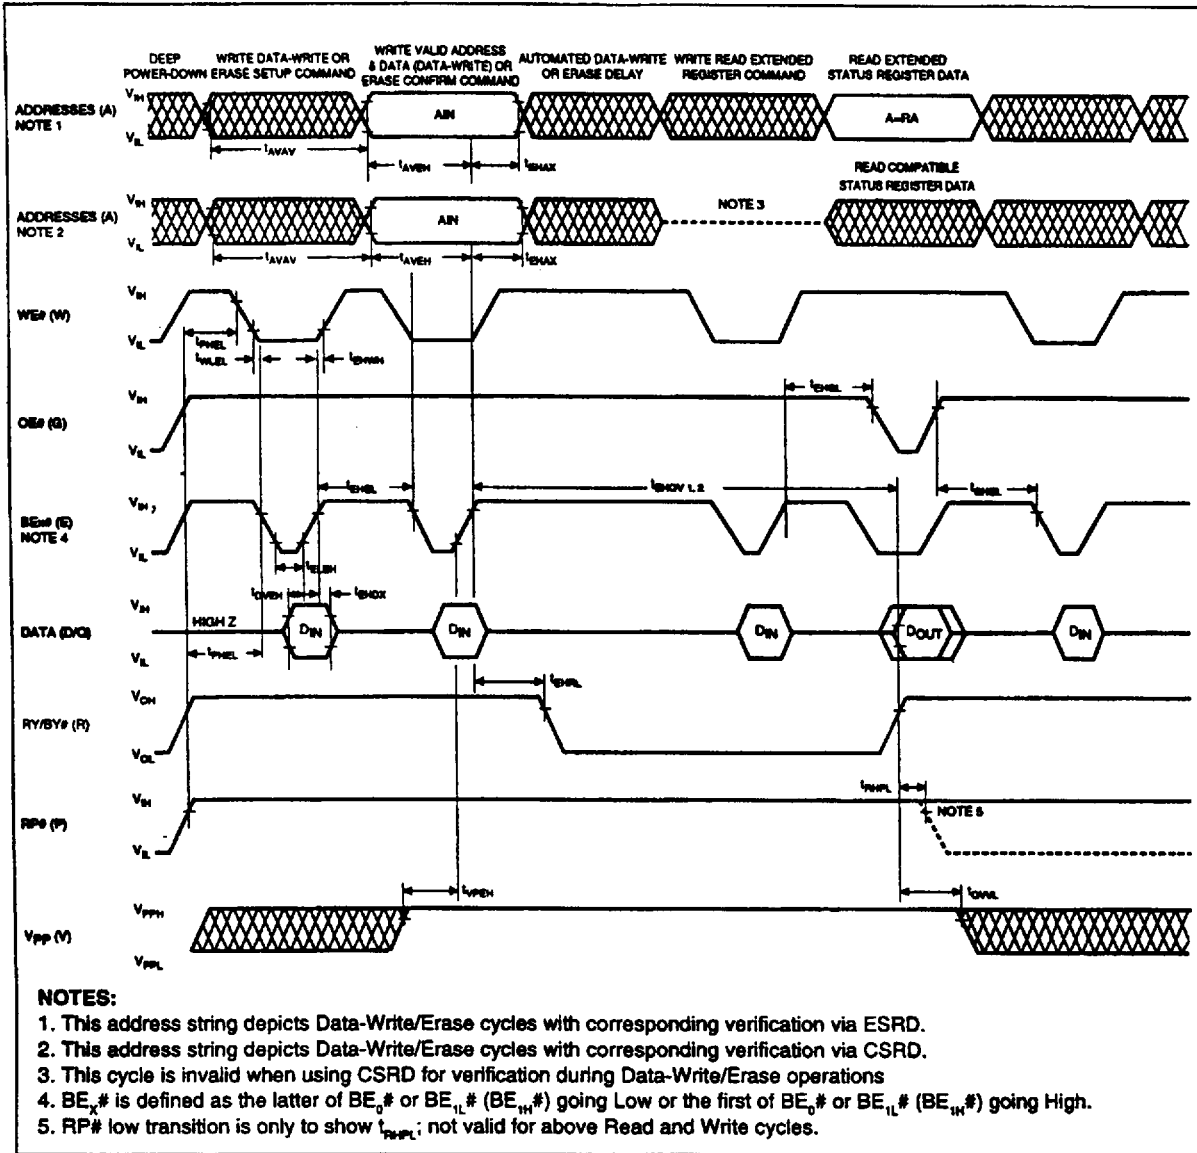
DEEP POWER-DOWN

WRITE DATA-WRITE OR ERASE SETUP COMMAND

WRITE VALID ADDRESS & DATA (DATA-WRITE) OR ERASE CONFIRM COMMAND

AUTOMATED DATA-WRITE OR ERASE DELAY

WRITE READ EXTENDED REGISTER COMMAND

READ EXTENDED STATUS REGISTER DATA

ADDRESSES (A) NOTE 1

$V_{IH}$

$V_{IL}$

AIN

A=RA

$t_{AVAV}$

$t_{AVEH}$

$t_{EHAX}$

READ COMPATIBLE STATUS REGISTER DATA

ADDRESSES (A) NOTE 2

$V_{IH}$

$V_{IL}$

AIN

NOTE 3

$t_{AVAV}$

$t_{AVEH}$

$t_{EHAX}$

WE# (W)

$V_{IH}$

$V_{IL}$

$t_{PHEL}$

$t_{WLEL}$

$t_{EHWH}$

OE# (G)

$V_{IH}$

$V_{IL}$

$t_{EHGL}$

BEx# (E) NOTE 4

$V_{IH}$

$V_{IL}$

$t_{EHEL}$

$t_{EHQV\ 1,2}$

$t_{GHEL}$

$t_{ELEH}$

$t_{DVEH}$

$t_{EHDX}$

DATA (D/Q)

$V_{IH}$

$V_{IL}$

HIGH Z

$D_{IN}$

$D_{IN}$

$D_{IN}$

$D_{OUT}$

$D_{IN}$

$t_{PHEL}$

$t_{EHRL}$

RY/BY# (R)

$V_{OH}$

$V_{OL}$

$t_{RHPL}$

RP# (P)

$V_{IH}$

$V_{IL}$

NOTE 5

$t_{VPEH}$

$t_{QVVL}$

$V_{PP}$ (V)

$V_{PPH}$

$V_{PPL}$

NOTES:

1. This address string depicts Data-Write/Erase cycles with corresponding verification via ESRD.

2. This address string depicts Data-Write/Erase cycles with corresponding verification via CSRD.

3. This cycle is invalid when using CSRD for verification during Data-Write/Erase operations

4. $BE_X$# is defined as the latter of $BE_0$# or $BE_{1L}$# ($BE_{1H}$#) going Low or the first of $BE_0$# or $BE_{1L}$# ($BE_{1H}$#) going High.

5. RP# low transition is only to show $t_{RHPL}$; not valid for above Read and Write cycles.